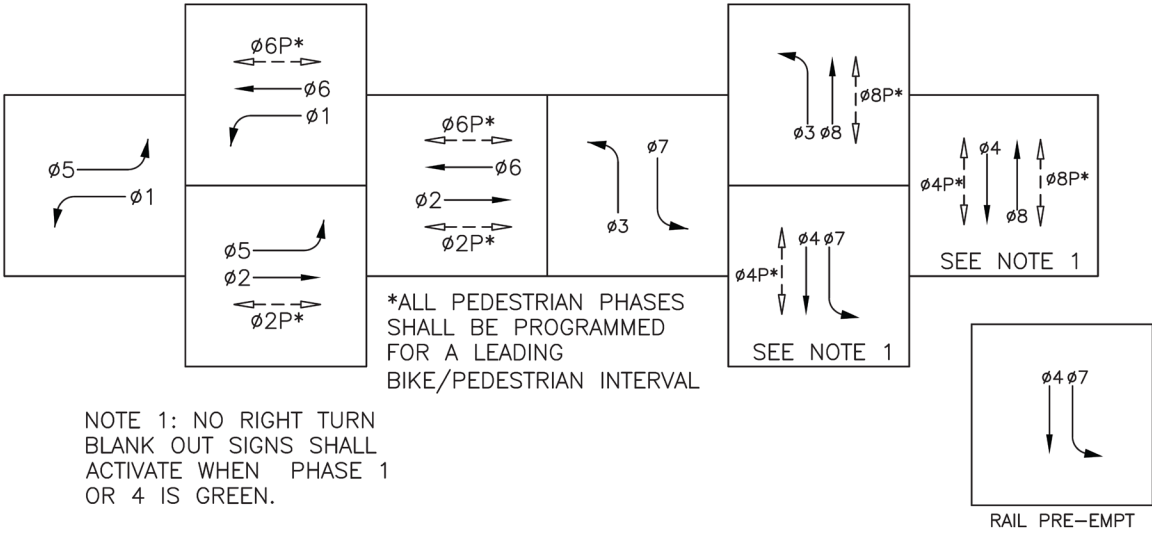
ø5
ø1

ø6P*
ø6
ø1

ø5
ø2
ø2P*

ø6P*
ø6
ø2
ø2P*

ø7
ø3

ø3 ø8
ø8P*

ø4P*
ø4 ø7
SEE NOTE 1

ø4
ø4P*
ø8P*
ø8
SEE NOTE 1

*ALL PEDESTRIAN PHASES SHALL BE PROGRAMMED FOR A LEADING BIKE/PEDESTRIAN INTERVAL

NOTE 1: NO RIGHT TURN BLANK OUT SIGNS SHALL ACTIVATE WHEN PHASE 1 OR 4 IS GREEN.

ø4 ø7
RAIL PRE-EMPT